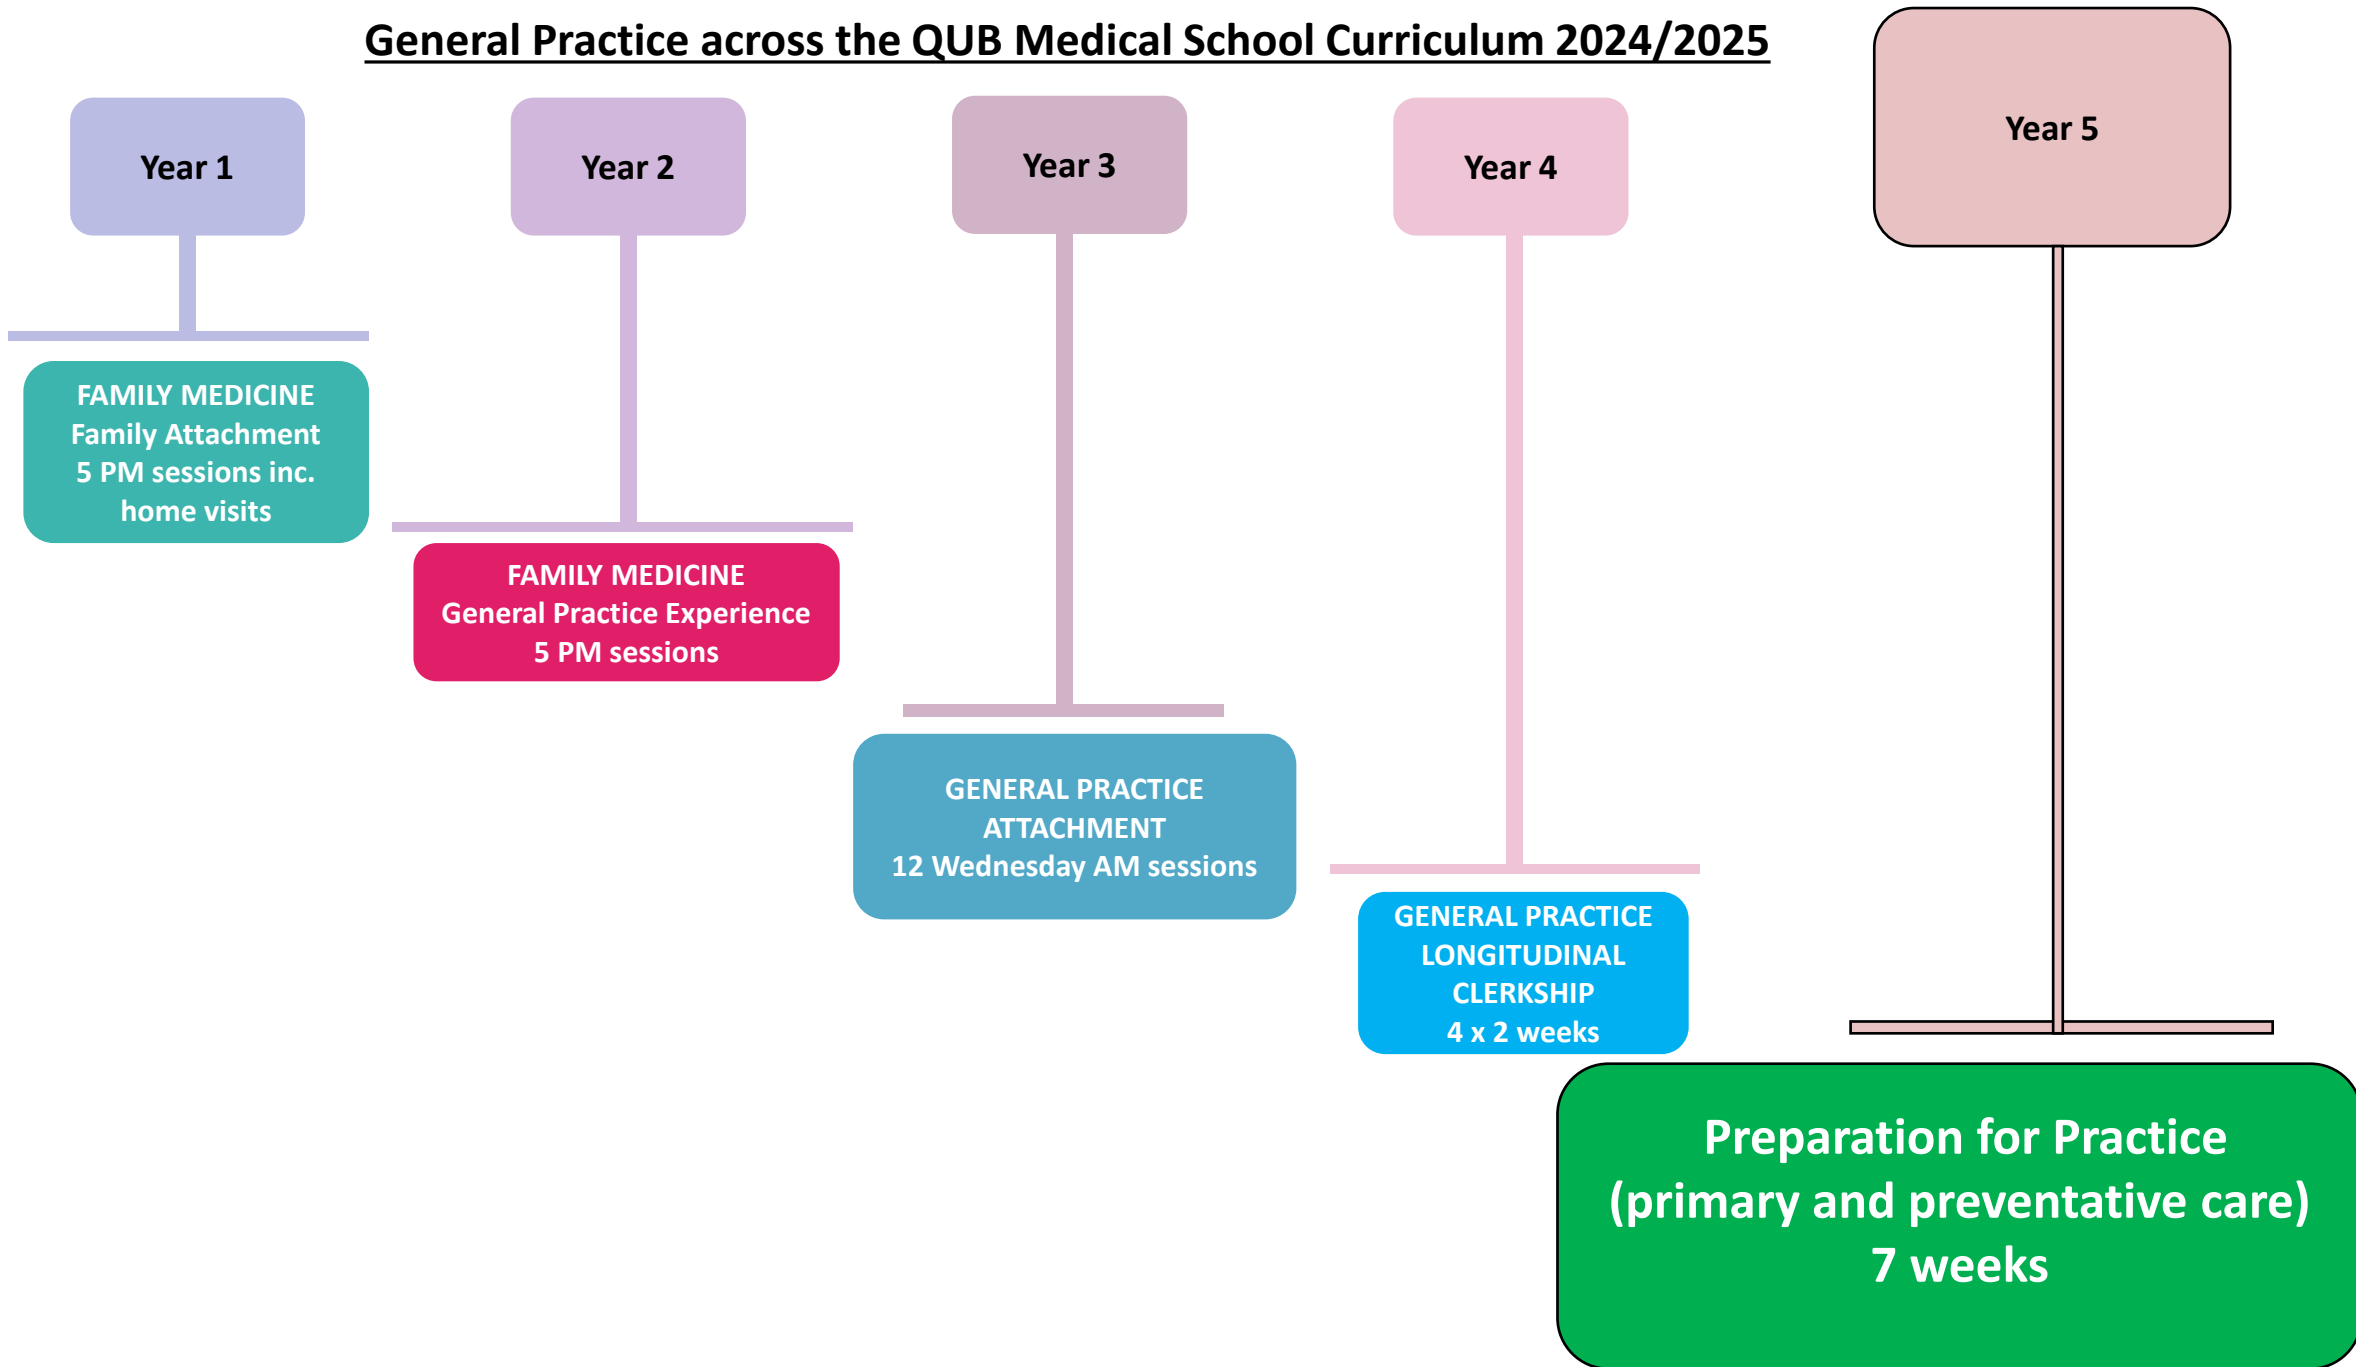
General Practice across the QUB Medical School Curriculum 2024/2025

Year 1

FAMILY MEDICINE
Family Attachment
5 PM sessions inc. home visits

Year 2

FAMILY MEDICINE
General Practice Experience
5 PM sessions

Year 3

GENERAL PRACTICE ATTACHMENT
12 Wednesday AM sessions

Year 4

GENERAL PRACTICE LONGITUDINAL CLERKSHIP
4 x 2 weeks

Year 5

Preparation for Practice
(primary and preventative care)
7 weeks